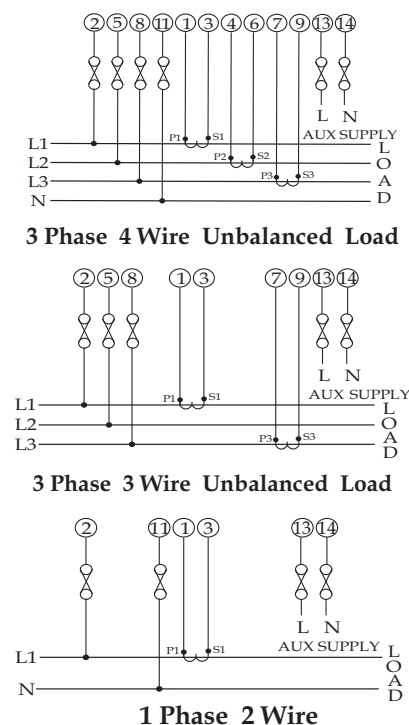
2 5 8 11 1 3 4 6 7 9 13 14

L N
AUX SUPPLY

P1 S1
P2 S2
P3 S3

L1
L2
L3
N

L
O
A
D

3 Phase 4 Wire Unbalanced Load

2 5 8 1 3 7 9 13 14

L N
AUX SUPPLY

P1 S1
P3 S3

L1
L2
L3

L
O
A
D

3 Phase 3 Wire Unbalanced Load

2 11 1 3 13 14

L N
AUX SUPPLY

P1 S1

L1
N

L
O
A
D

1 Phase 2 Wire